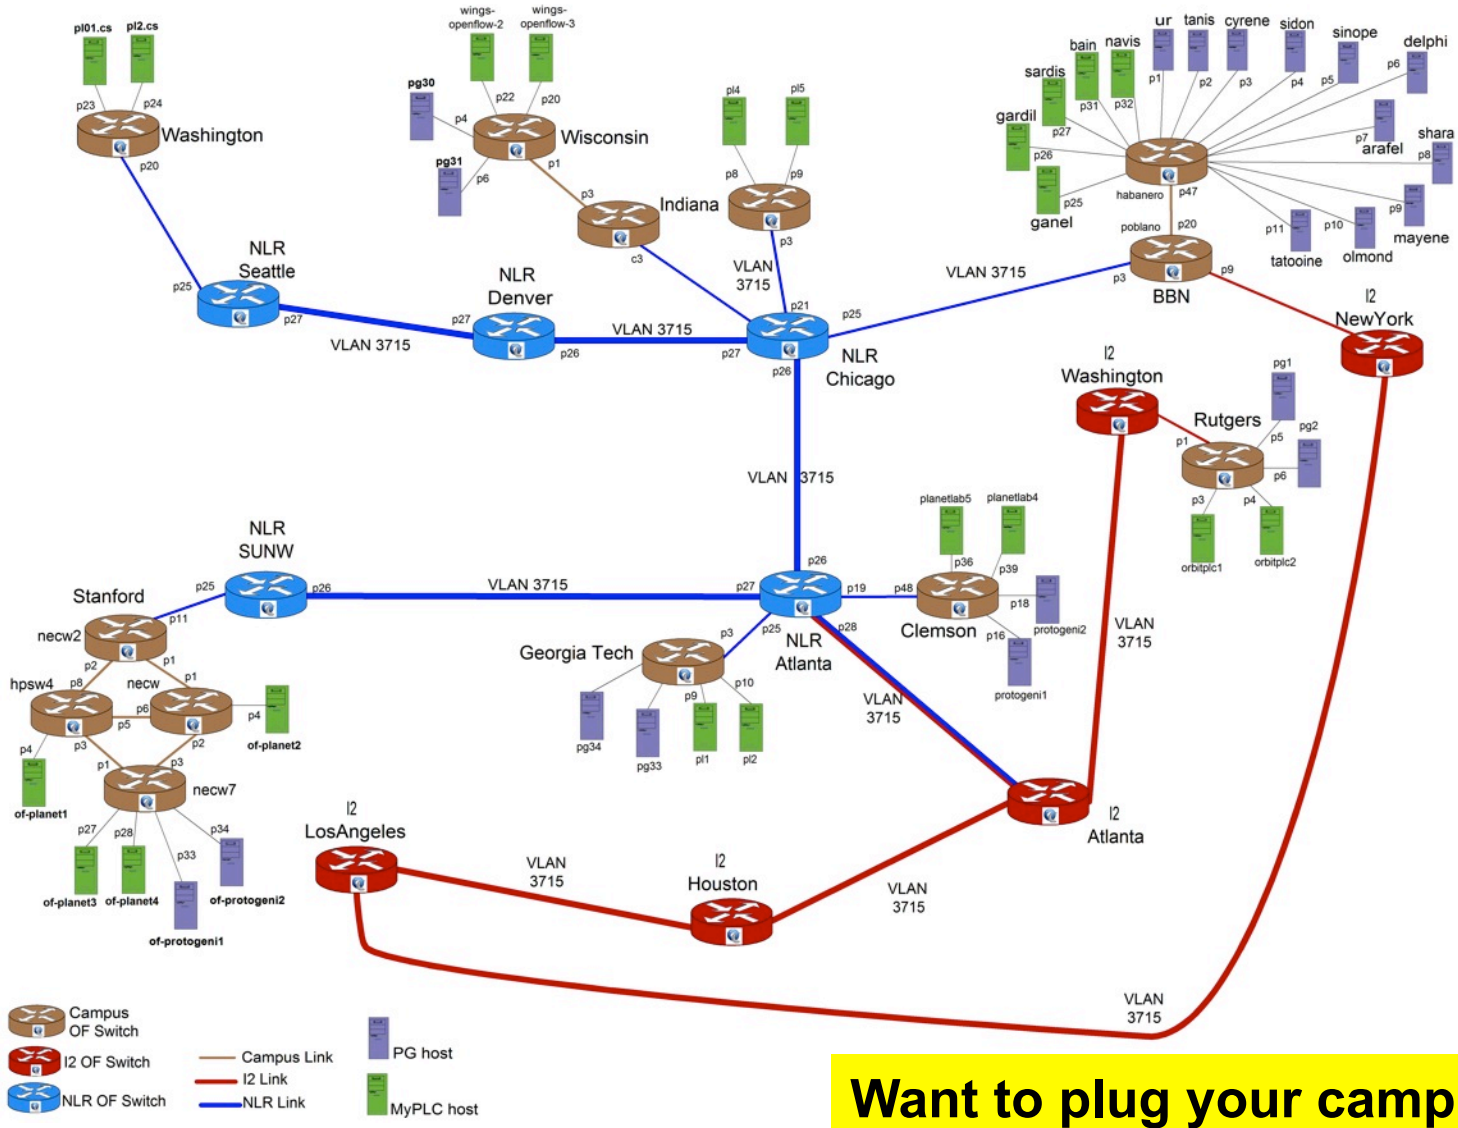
pl01.cs pl2.cs
p23 p24
Washington
p20

wings-openflow-2 wings-openflow-3
pg30
p22 p20
p4
Wisconsin
pg31
p6 p1
p3
Indiana
c3

pl4 pl5
p8 p9
p3
VLAN 3715

ur tanis cyrene sidon sinope delphi
bain navis
sardis
p1 p2 p3 p4 p5 p6
p31 p32
gardil p27
p26
p7 arafel
shara p8
p25
ganel
habanero p47
p9
mayene
p11 p10
tatooine olmond
poblano p20
p3 p9
BBN

NLR Seattle
p25 p27
VLAN 3715
NLR Denver
p27 p26
VLAN 3715
p21 p25
p27
NLR Chicago
p26
VLAN 3715

I2 NewYork
I2 Washington
Rutgers
pg1
p5 pg2
p1
p6
p3 p4
orbitplc1 orbitplc2

VLAN 3715

NLR SUNW
p25 p26
VLAN 3715
Stanford
p11
necw2
p2 p1
hpsw4 p8 necw p1
p6
p5 p4
p4 p3 p2 of-planet2
p1 p3
of-planet1
necw7
p27 p28 p34
p33
of-planet3 of-planet4 of-protogeni2
of-protogeni1

Georgia Tech
p3
p9 p10
pg34 pg33 pl1 pl2

p26
p27 p19
p25 p28
NLR Atlanta

planetlab5 planetlab4
p36 p39
p48
p18
Clemson p16 protogeni2
protogeni1

VLAN 3715
VLAN 3715

I2 LosAngeles
VLAN 3715
I2 Houston
VLAN 3715
I2 Atlanta
VLAN 3715

Campus OF Switch
I2 OF Switch
NLR OF Switch
Campus Link
I2 Link
NLR Link
PG host
MyPLC host

Want to plug your camp